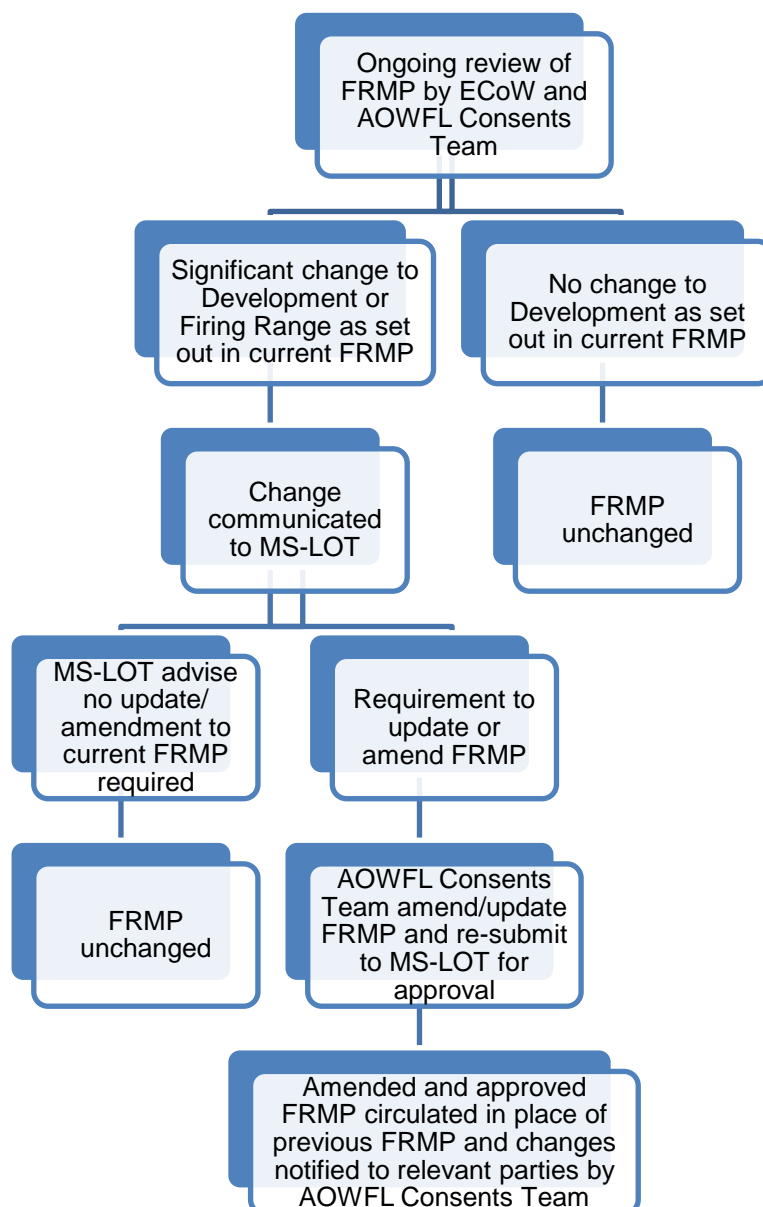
Ongoing review of FRMP by ECoW and AOWFL Consents Team

Significant change to Development or Firing Range as set out in current FRMP

No change to Development as set out in current FRMP

Change communicated to MS-LOT

FRMP unchanged

MS-LOT advise no update/ amendment to current FRMP required

Requirement to update or amend FRMP

FRMP unchanged

AOWFL Consents Team amend/update FRMP and re-submit to MS-LOT for approval

Amended and approved FRMP circulated in place of previous FRMP and changes notified to relevant parties by AOWFL Consents Team